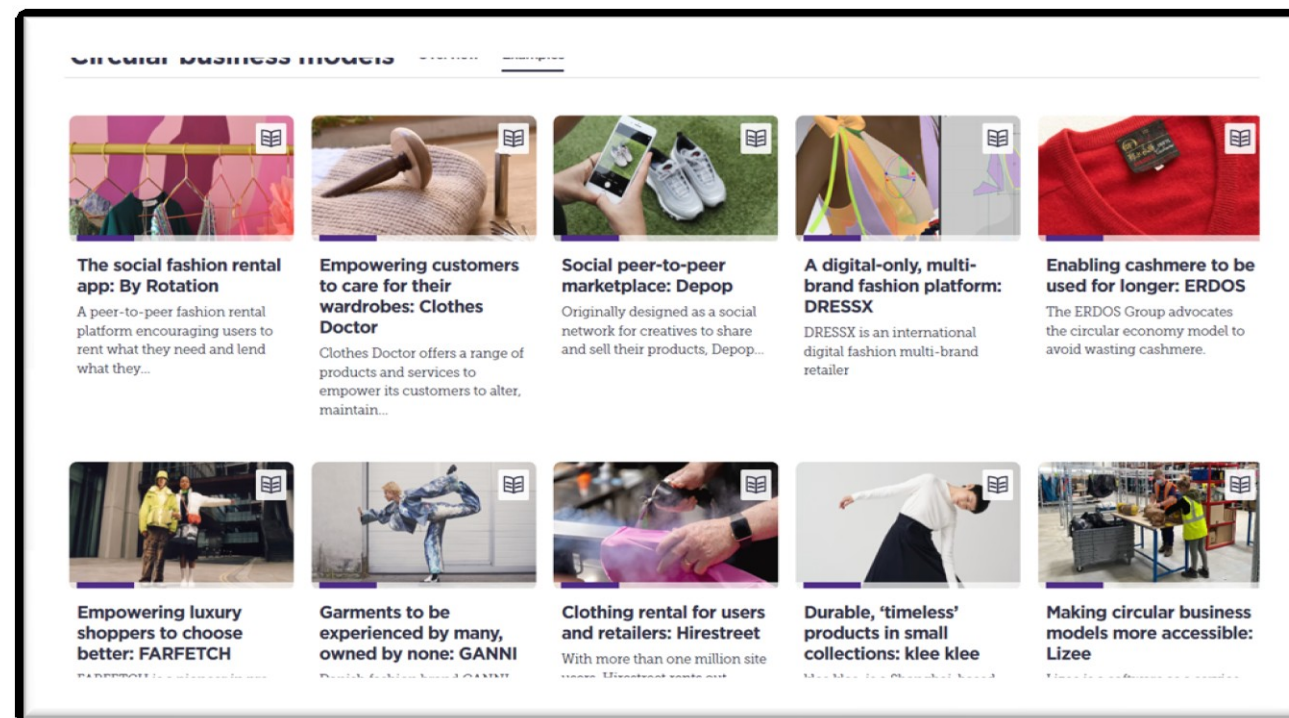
Circular business models Overview Examples

The social fashion rental app: By Rotation

A peer-to-peer fashion rental platform encouraging users to rent what they need and lend what they...

Empowering customers to care for their wardrobes: Clothes Doctor

Clothes Doctor offers a range of products and services to empower its customers to alter, maintain...

Social peer-to-peer marketplace: Depop

Originally designed as a social network for creatives to share and sell their products, Depop...

A digital-only, multi-brand fashion platform: DRESSX

DRESSX is an international digital fashion multi-brand retailer

Enabling cashmere to be used for longer: ERDOS

The ERDOS Group advocates the circular economy model to avoid wasting cashmere.

Empowering luxury shoppers to choose better: FARFETCH

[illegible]

Garments to be experienced by many, owned by none: GANNI

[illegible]

Clothing rental for users and retailers: Hirestreet

With more than one million site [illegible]

Durable, 'timeless' products in small collections: klee klee

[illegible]

Making circular business models more accessible: Lizee

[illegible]